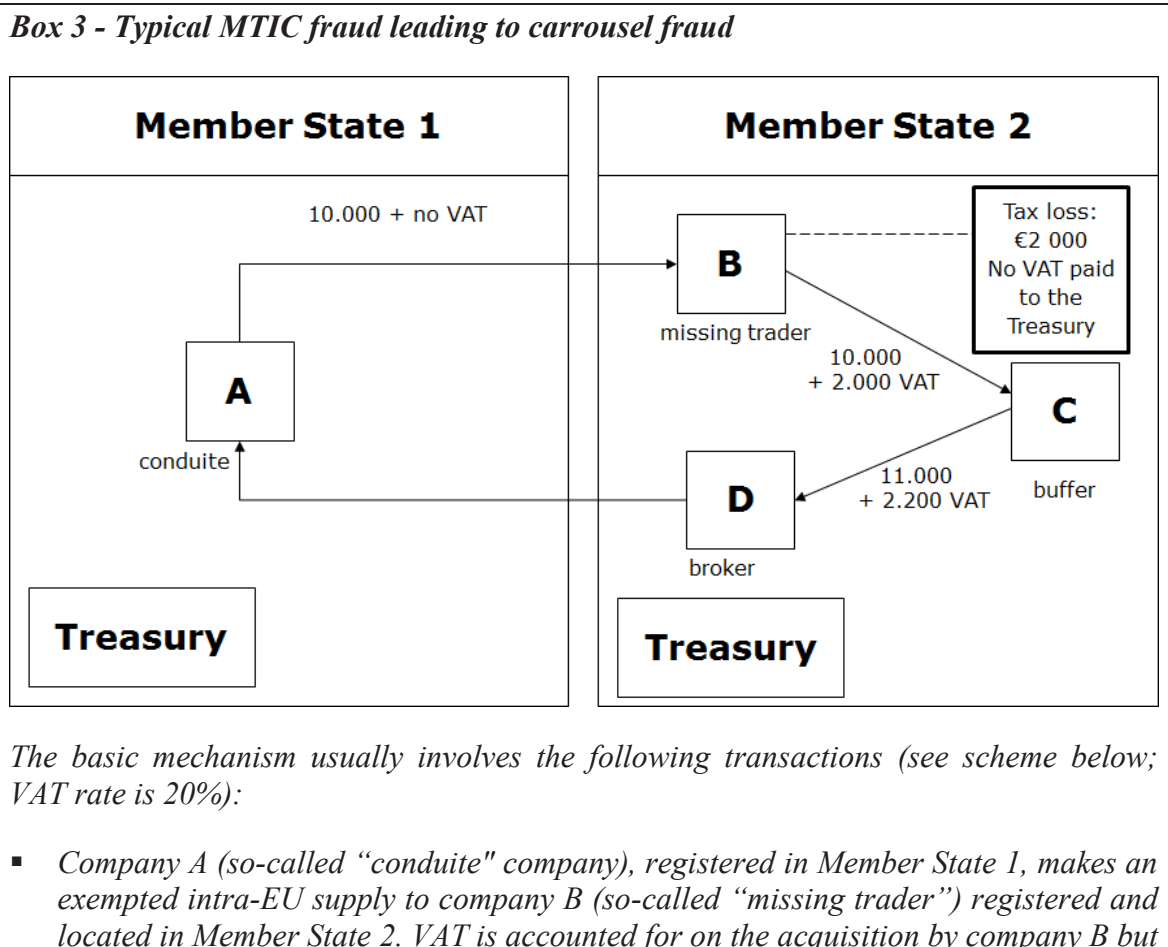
*Box 3 - Typical MTIC fraud leading to carrousel fraud*

Member State 1

10.000 + no VAT

A

conduite

Treasury

Member State 2

B

missing trader

Tax loss: €2 000 No VAT paid to the Treasury

10.000 + 2.000 VAT

C

buffer

11.000 + 2.200 VAT

D

broker

Treasury

*The basic mechanism usually involves the following transactions (see scheme below; VAT rate is 20%):*

- *Company A (so-called "conduite" company), registered in Member State 1, makes an exempted intra-EU supply to company B (so-called "missing trader") registered and located in Member State 2. VAT is accounted for on the acquisition by company B but*